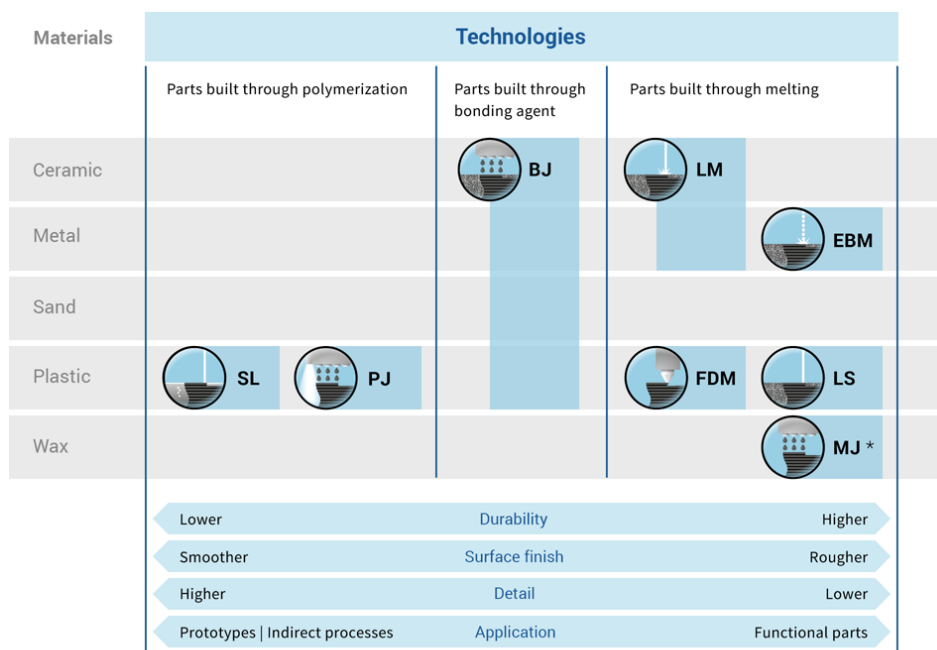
Materials

Technologies

Parts built through polymerization

Parts built through bonding agent

Parts built through melting

Ceramic

BJ

LM

Metal

EBM

Sand

Plastic

SL

PJ

FDM

LS

Wax

MJ *

Lower Durability Higher

Smoother Surface finish Rougher

Higher Detail Lower

Prototypes | Indirect processes Application Functional parts